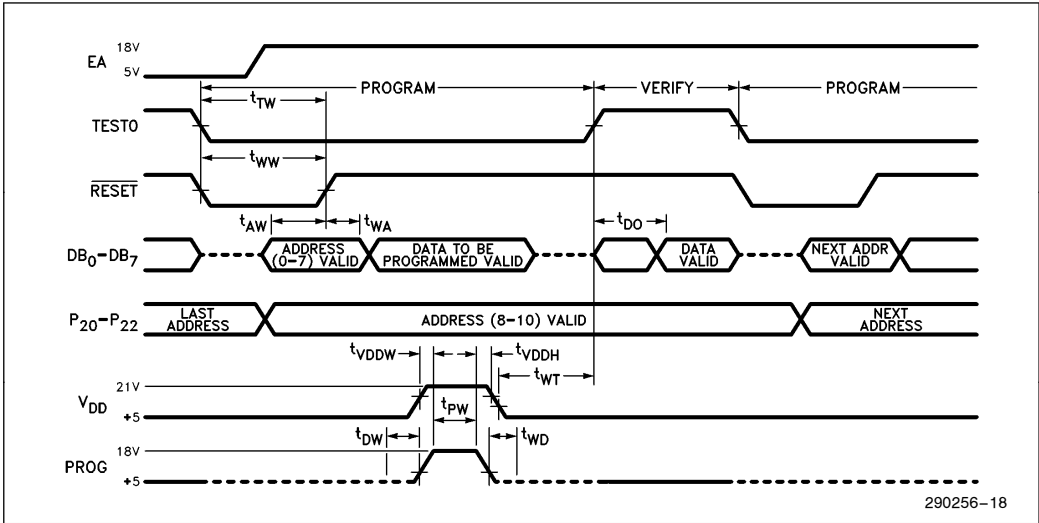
EA
18V
5V
PROGRAM
VERIFY
PROGRAM
TEST0
$t_{TW}$
$t_{WW}$
$\overline{RESET}$
$t_{AW}$
$t_{WA}$
$t_{DO}$
$DB_0–DB_7$
ADDRESS (0–7) VALID
DATA TO BE PROGRAMMED VALID
DATA VALID
NEXT ADDR VALID
$P_{20}–P_{22}$
LAST ADDRESS
ADDRESS (8–10) VALID
NEXT ADDRESS
$t_{VDDW}$
$t_{VDDH}$
$t_{WT}$
21V
$V_{DD}$
+5
$t_{PW}$
$t_{DW}$
$t_{WD}$
18V
PROG
+5
290256–18